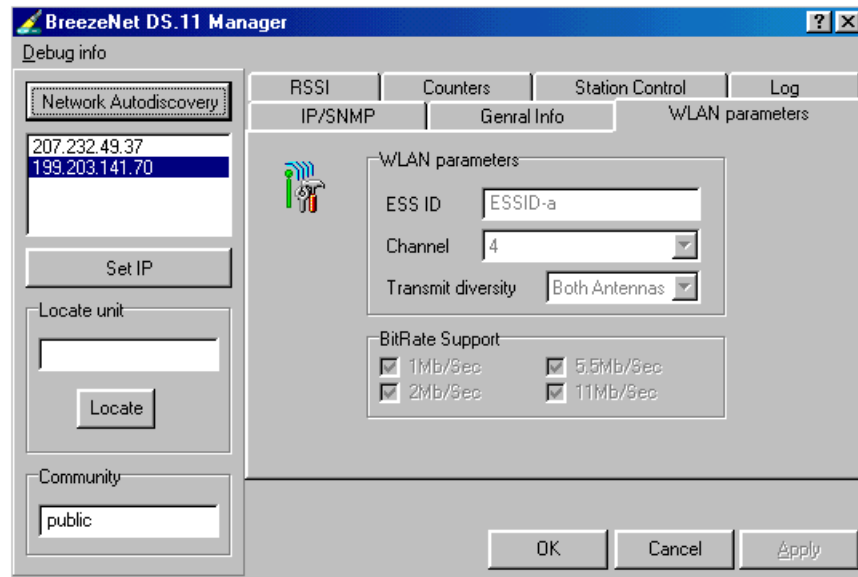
BreezeNet DS.11 Manager

?

Debug info

Network Autodiscovery

207.232.49.37
199.203.141.70

Set IP

Locate unit

Locate

Community

public

RSSI | Counters | Station Control | Log
IP/SNMP | Genral Info | WLAN parameters

WLAN parameters

ESS ID ESSID-a

Channel 4

Transmit diversity Both Antennas

BitRate Support

1Mb/Sec
5,5Mb/Sec
2Mb/Sec
11Mb/Sec

OK Cancel Apply